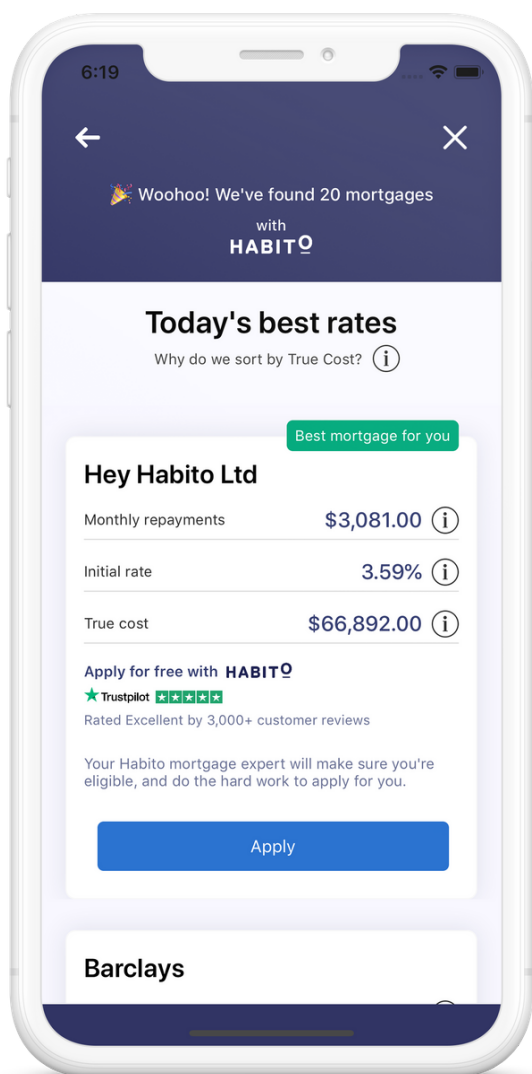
6:19

Woohoo! We've found 20 mortgages

with

HABITO

Today's best rates

Why do we sort by True Cost?

Best mortgage for you

Hey Habito Ltd

Monthly repayments $3,081.00

Initial rate 3.59%

True cost $66,892.00

Apply for free with HABITO

Trustpilot

Rated Excellent by 3,000+ customer reviews

Your Habito mortgage expert will make sure you're eligible, and do the hard work to apply for you.

Apply

Barclays